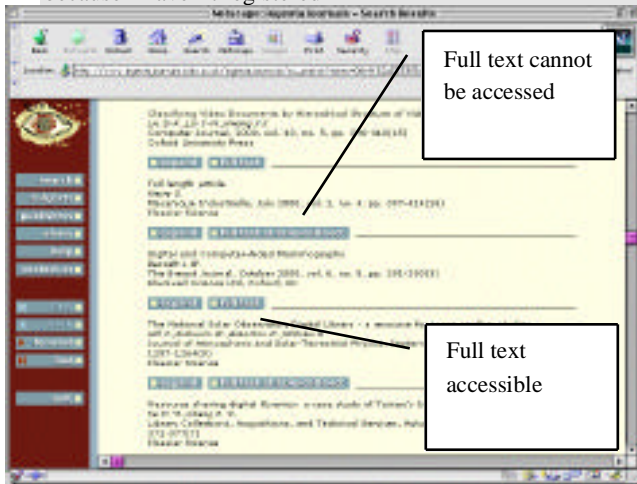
Netscape: Ingenta Journals – Search Results

Full text cannot be accessed

Classifying Video Documents by Hierarchical Structure of Video
Computer Journal, 2000, vol. 43, no. 5, pp.
Oxford University Press

Full length article
Elsevier Science

Digital and Computer-Aided Photomicrography
The Breast Journal, October 2000, vol. 6, no. 5, pp.
Blackwell Science Ltd, Oxford, UK

The National Solar Observatory Digital Library – a resource
Journal of Atmospheric and Solar-Terrestrial Physics
Elsevier Science

Full text accessible

Library Collections, Acquisitions, and Technical Services
Elsevier Science